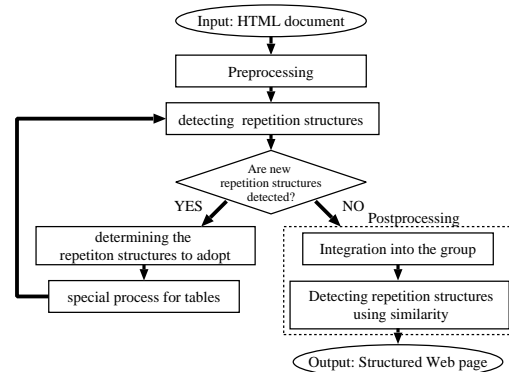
Input: HTML document

Preprocessing

detecting repetition structures

Are new repetition structures detected?

YES

NO

Postprocessing

determining the repetiton structures to adopt

special process for tables

Integration into the group

Detecting repetition structures using similarity

Output: Structured Web page